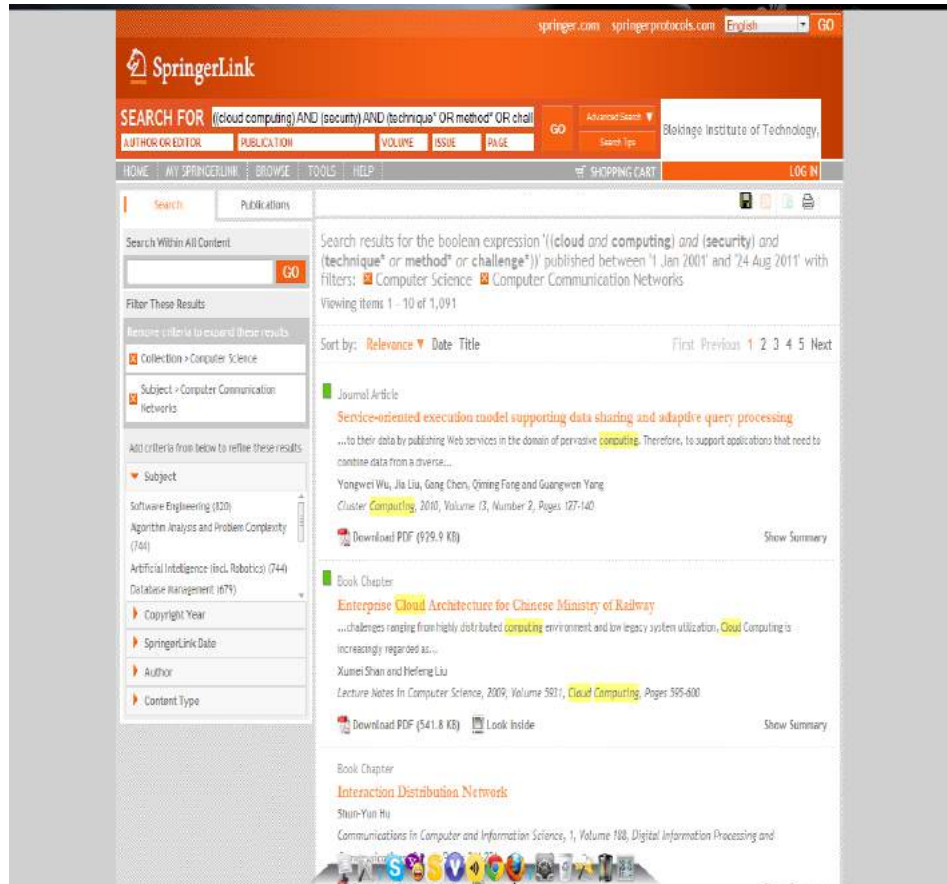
springer.com springerprotocols.com English GO

SpringerLink

SEARCH FOR ((cloud computing) AND (security) AND (technique* OR method* OR chall GO Advanced Search Search Tips

AUTHOR OR EDITOR PUBLICATION VOLUME ISSUE PAGE

Blekinge Institute of Technology,

HOME MY SPRINGERLINK BROWSE TOOLS HELP SHOPPING CART LOG IN

Search Publications

Search Within All Content

GO

Filter These Results

Remove criteria to expand these results

Collection > Computer Science

Subject > Computer Communication Networks

Add criteria from below to refine these results

Subject

Software Engineering (820)
Algorithm Analysis and Problem Complexity (744)
Artificial Intelligence (incl. Robotics) (744)
Database Management (679)

Copyright Year

SpringerLink Date

Author

Content Type

Search results for the boolean expression '((cloud and computing) and (security) and (technique* or method* or challenge*))' published between '1 Jan 2001' and '24 Aug 2011' with filters: Computer Science Computer Communication Networks

Viewing items 1 - 10 of 1,091

Sort by: Relevance Date Title

First Previous 1 2 3 4 5 Next

Journal Article

Service-oriented execution model supporting data sharing and adaptive query processing

...to their data by publishing Web services in the domain of pervasive computing. Therefore, to support applications that need to combine data from a diverse...

Yongwei Wu, Jia Liu, Gang Chen, Qiming Fang and Guangwen Yang

Cluster Computing, 2010, Volume 13, Number 2, Pages 127-140

Download PDF (929.9 KB)

Show Summary

Book Chapter

Enterprise Cloud Architecture for Chinese Ministry of Railway

...challenges ranging from highly distributed computing environment and low legacy system utilization, Cloud Computing is increasingly regarded as...

Xumei Shan and Hefeng Liu

Lecture Notes in Computer Science, 2009, Volume 5931, Cloud Computing, Pages 595-600

Download PDF (541.8 KB) Look Inside

Show Summary

Book Chapter

Interaction Distribution Network

Shun-Yun Hu

Communications in Computer and Information Science, 1, Volume 188, Digital Information Processing and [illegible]